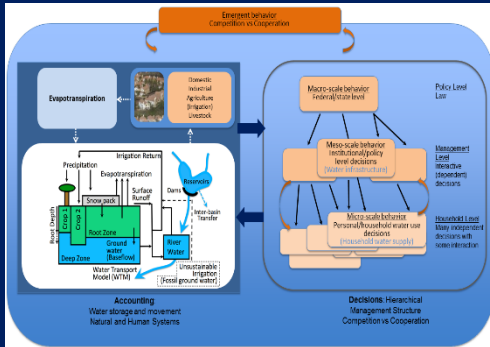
Emergent behavior
Competition vs Cooperation

Evapotranspiration

Domestic
Industrial
Agriculture
(Irrigation)
Livestock

Precipitation
Irrigation Return
Evapotranspiration
Snow pack
Surface Runoff
Reservoirs
Dams
Inter-basin Transfer
Root Depth
Crop 1
Crop 2
Crop 3
Root Zone
Ground water (Baseflow)
Deep Zone
River Water
Water Transport Model (WTM)
Unsustainable Irrigation (Fossil ground water)

Accounting
Water storage and movement
Natural and Human Systems

Macro-scale behavior
Federal/state level

Policy Level
Law

Meso-scale behavior
Institutional/policy level decisions
(Water infrastructure)

Management Level
Interactive (dependent) decisions

Micro-scale behavior
Personal/household water use decisions
(household water supply)

Household Level
Many independent decisions with some interaction

Decisions: Hierarchical Management Structure
Competition vs Cooperation